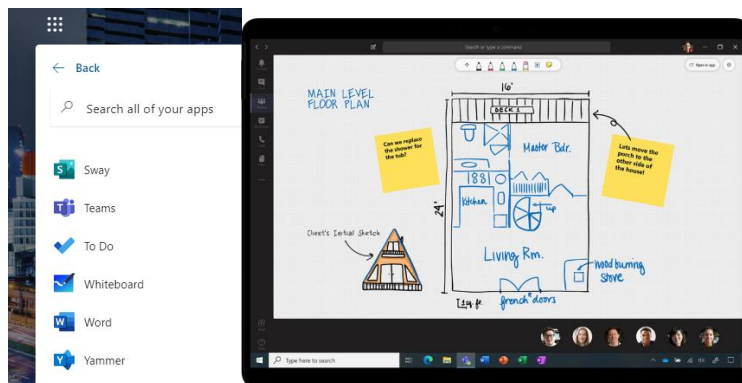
← Back

Search all of your apps

Sway

Teams

To Do

Whiteboard

Word

Yammer

Search or type a command

Open in app

MAIN LEVEL FLOOR PLAN

16'

DECK

Master Bdr.

Kitchen

up

24'

Living Rm.

Client's Initial Sketch

wood burning stove

french doors

Can we replace the shower for the tub?

Lets move the porch to the other side of the house!

Type here to search